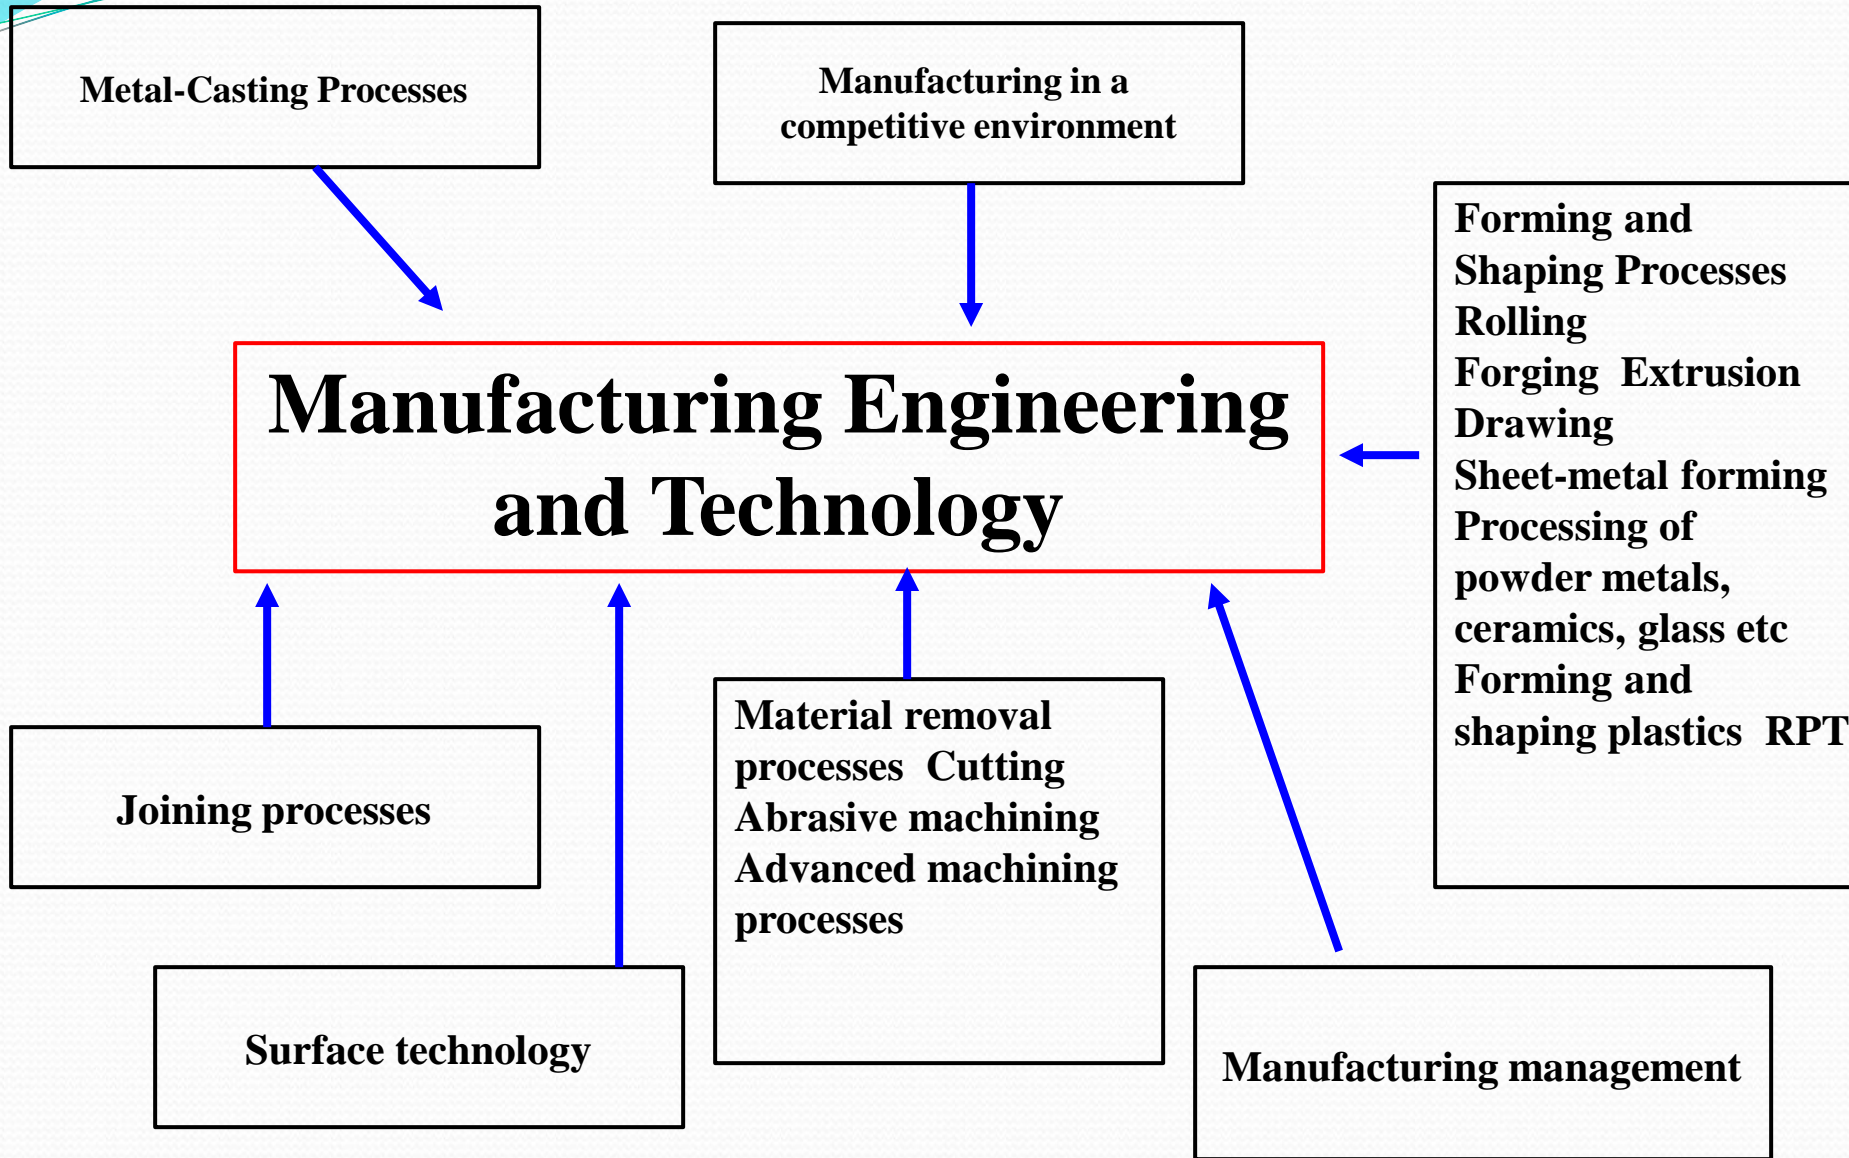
Metal-Casting Processes

Manufacturing in a competitive environment

Manufacturing Engineering and Technology

Forming and Shaping Processes
Rolling
Forging Extrusion
Drawing
Sheet-metal forming
Processing of powder metals, ceramics, glass etc
Forming and shaping plastics RPT

Joining processes

Material removal processes Cutting
Abrasive machining
Advanced machining processes

Surface technology

Manufacturing management